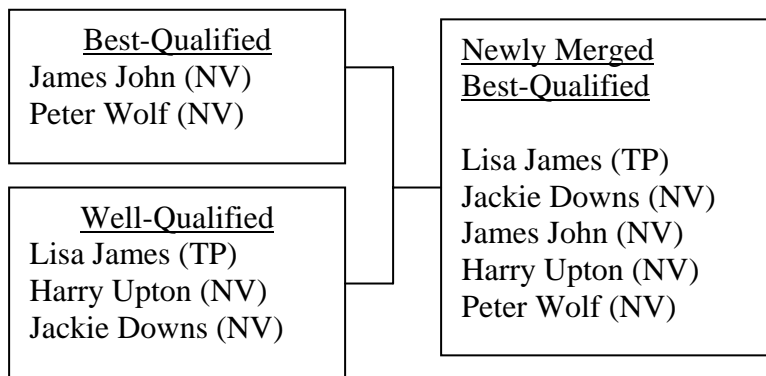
Best-Qualified
James John (NV)
Peter Wolf (NV)

Well-Qualified
Lisa James (TP)
Harry Upton (NV)
Jackie Downs (NV)

Newly Merged
Best-Qualified

Lisa James (TP)
Jackie Downs (NV)
James John (NV)
Harry Upton (NV)
Peter Wolf (NV)